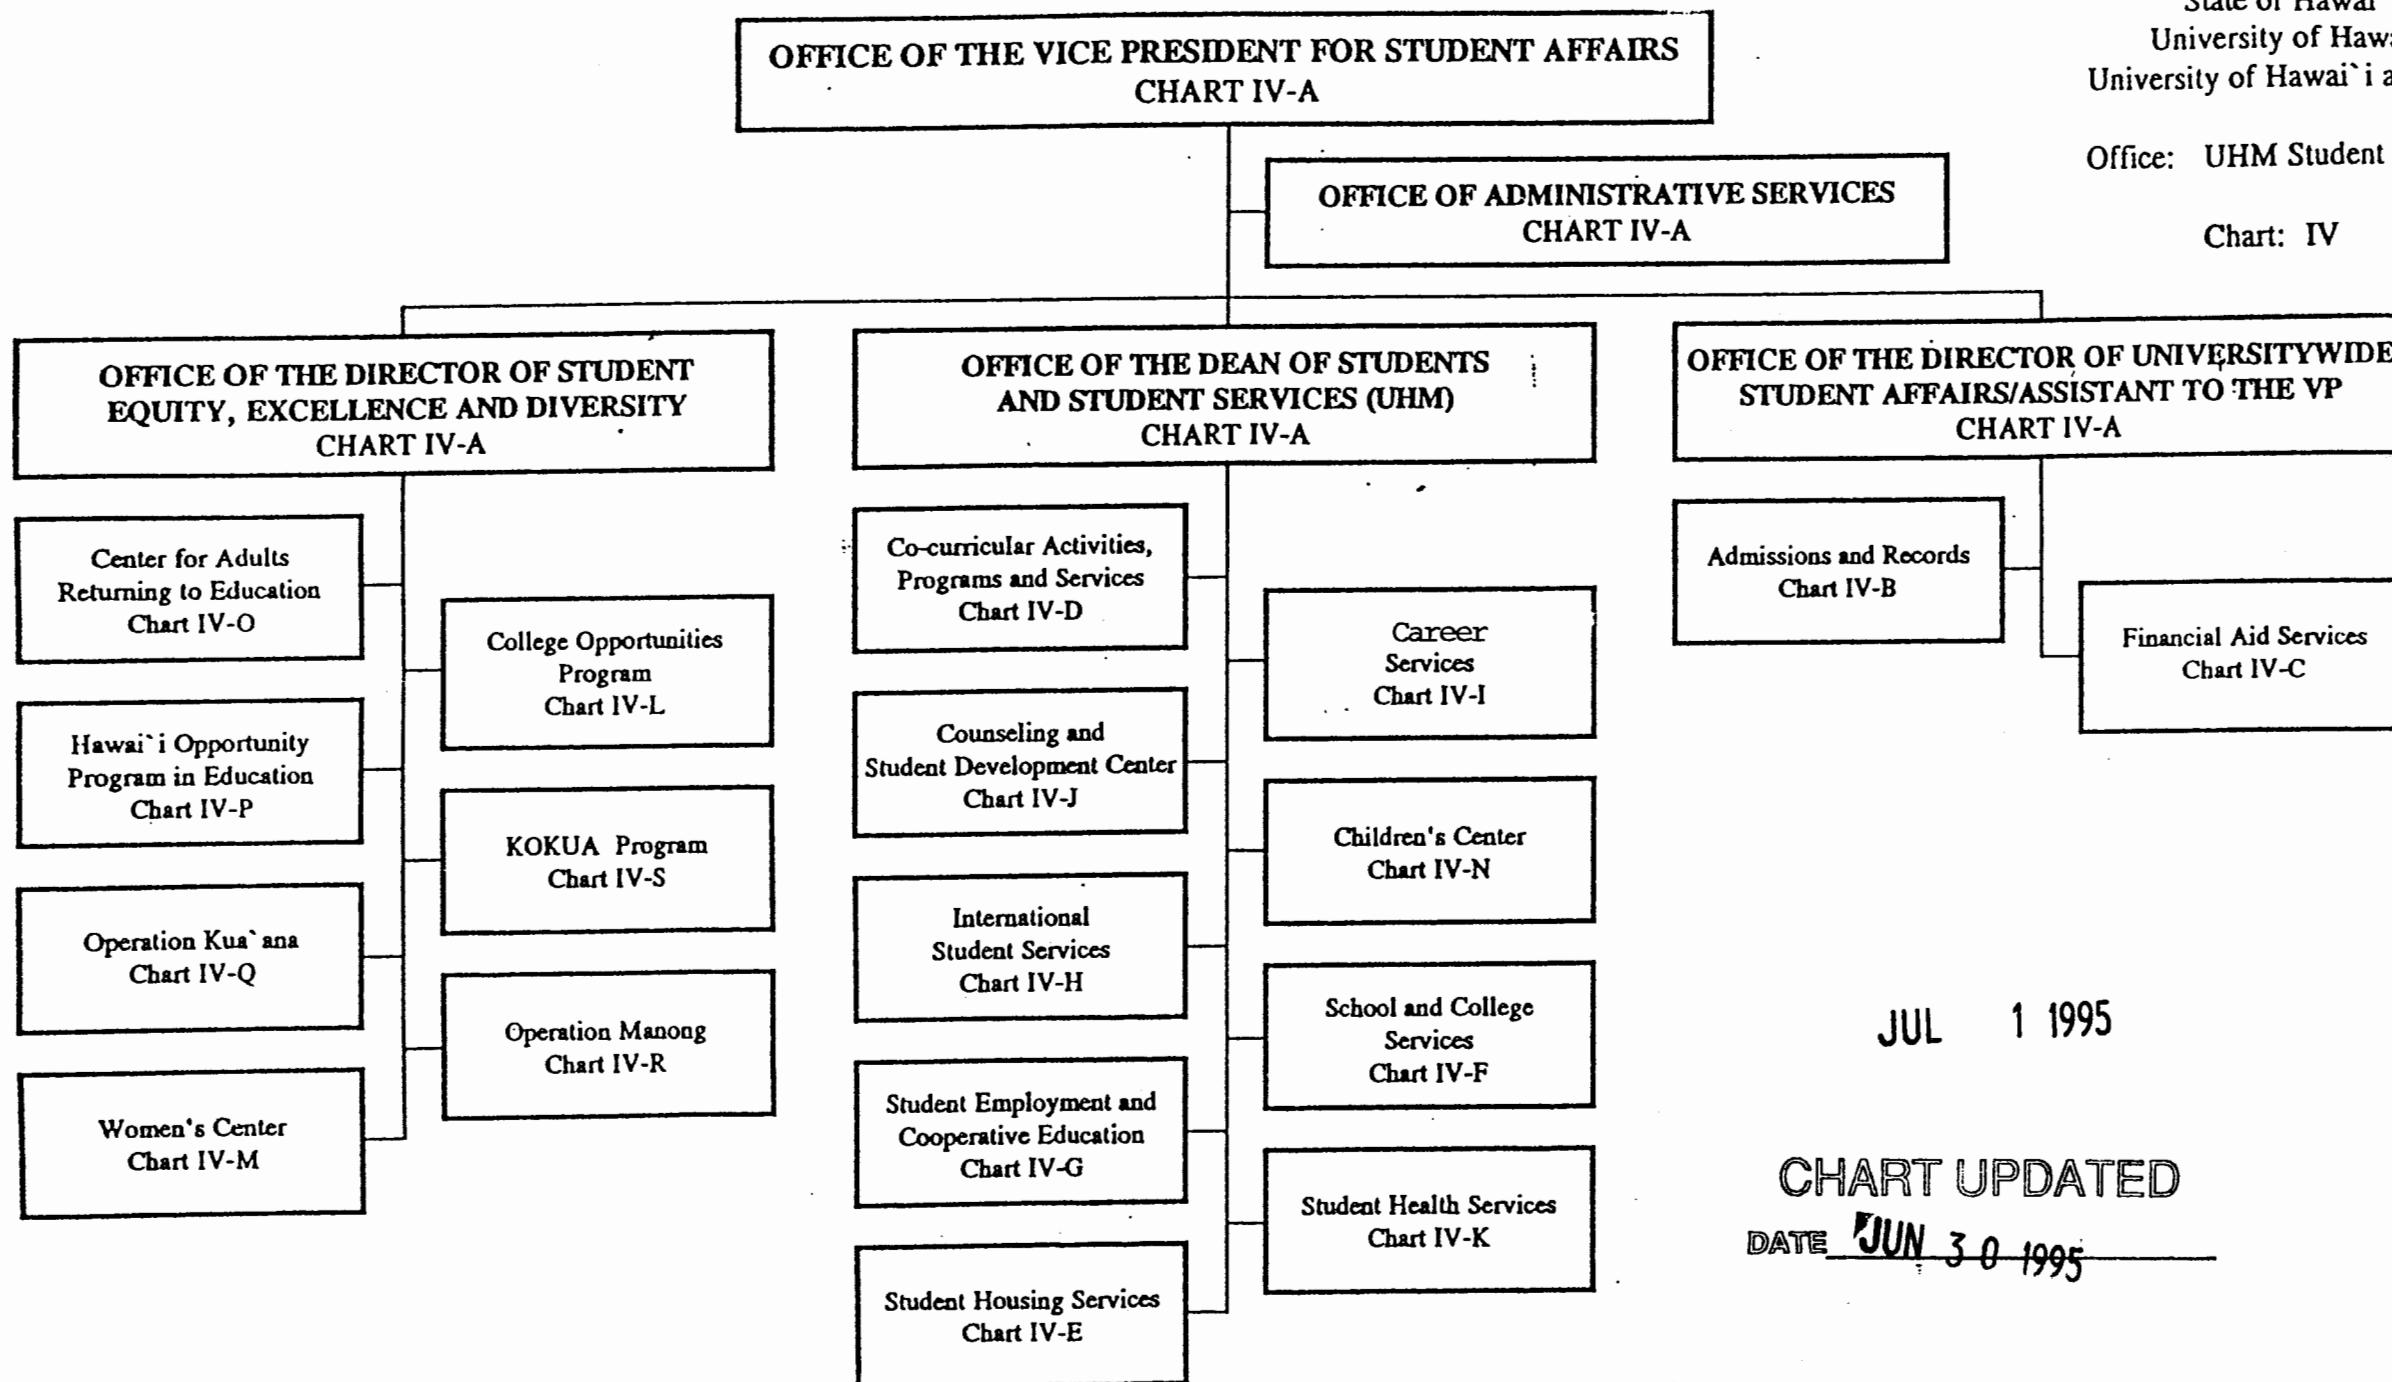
State of Hawai
University of Haw
University of Hawai`i a

Office: UHM Student

Chart: IV

OFFICE OF THE VICE PRESIDENT FOR STUDENT AFFAIRS
CHART IV-A

OFFICE OF ADMINISTRATIVE SERVICES
CHART IV-A

OFFICE OF THE DIRECTOR OF STUDENT EQUITY, EXCELLENCE AND DIVERSITY
CHART IV-A

Center for Adults Returning to Education
Chart IV-O

Hawai`i Opportunity Program in Education
Chart IV-P

Operation Kua`ana
Chart IV-Q

Women's Center
Chart IV-M

College Opportunities Program
Chart IV-L

KOKUA Program
Chart IV-S

Operation Manong
Chart IV-R

OFFICE OF THE DEAN OF STUDENTS AND STUDENT SERVICES (UHM)
CHART IV-A

Co-curricular Activities, Programs and Services
Chart IV-D

Counseling and Student Development Center
Chart IV-J

International Student Services
Chart IV-H

Student Employment and Cooperative Education
Chart IV-G

Student Housing Services
Chart IV-E

Career Services
Chart IV-I

Children's Center
Chart IV-N

School and College Services
Chart IV-F

Student Health Services
Chart IV-K

OFFICE OF THE DIRECTOR OF UNIVERSITYWIDE STUDENT AFFAIRS/ASSISTANT TO THE VP
CHART IV-A

Admissions and Records
Chart IV-B

Financial Aid Services
Chart IV-C

JUL 1 1995

CHART UPDATED
DATE JUN 30 1995